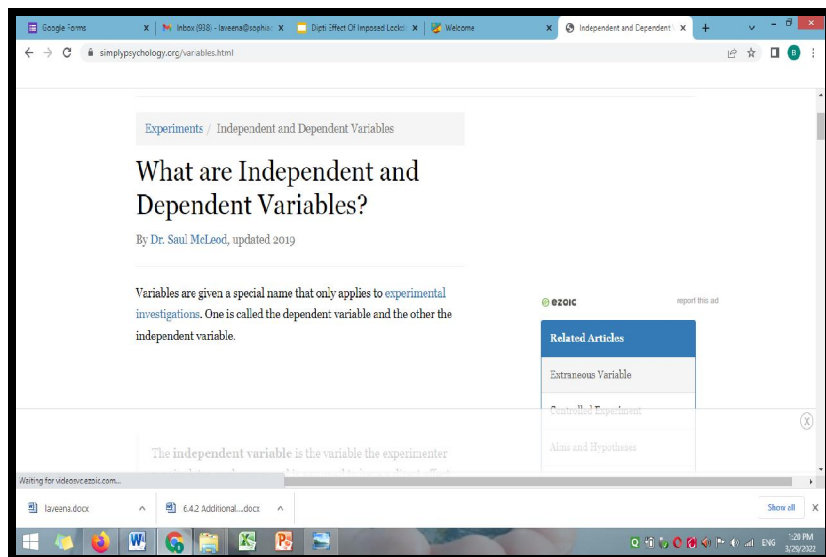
Google Forms
Inbox (938) - laveena@sophia
Dipti Effect Of Imposed Lockd
Welcome
Independent and Dependent
simplypsychology.org/variables.html

Experiments / Independent and Dependent Variables

What are Independent and Dependent Variables?

By Dr. Saul McLeod, updated 2019

Variables are given a special name that only applies to experimental investigations. One is called the dependent variable and the other the independent variable.

ezoic
report this ad

Related Articles
Extraneous Variable
Controlled Experiment
Aims and Hypotheses

The independent variable is the variable the experimenter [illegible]

Waiting for videosvc.ezoic.com...

laveena.docx
6.4.2 Additional....docx
Show all

ENG
5:28 PM
3/29/2022